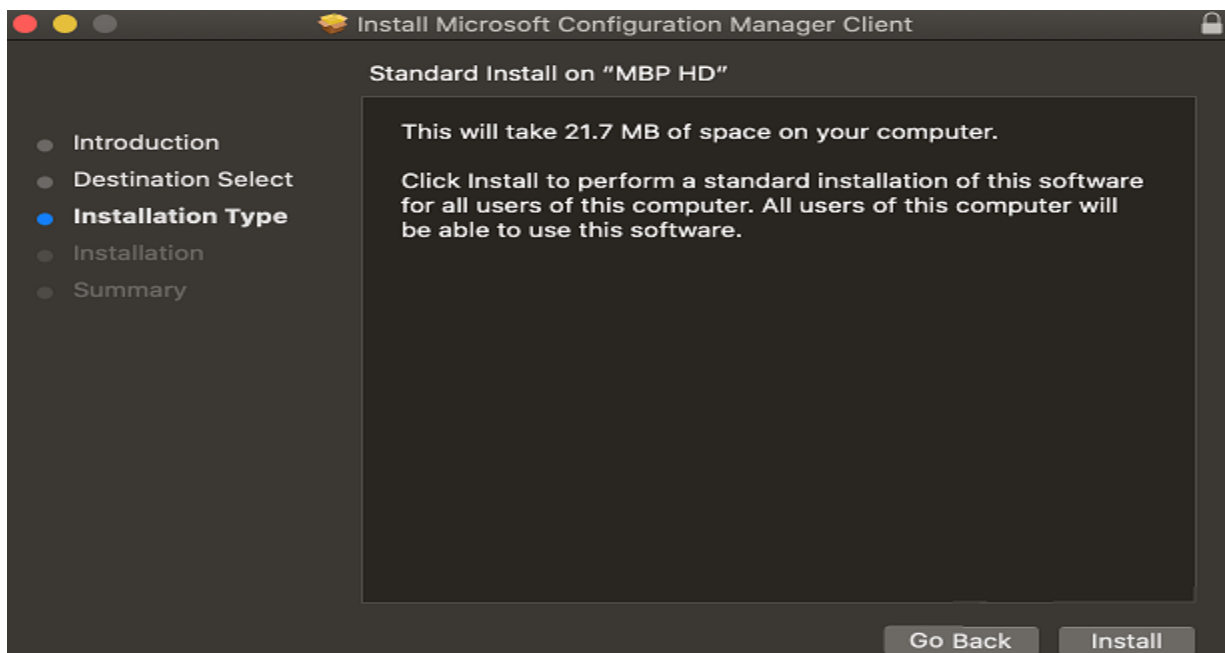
Install Microsoft Configuration Manager Client

Standard Install on "MBP HD"

Introduction
Destination Select
Installation Type
Installation
Summary

This will take 21.7 MB of space on your computer.

Click Install to perform a standard installation of this software for all users of this computer. All users of this computer will be able to use this software.

Go Back
Install